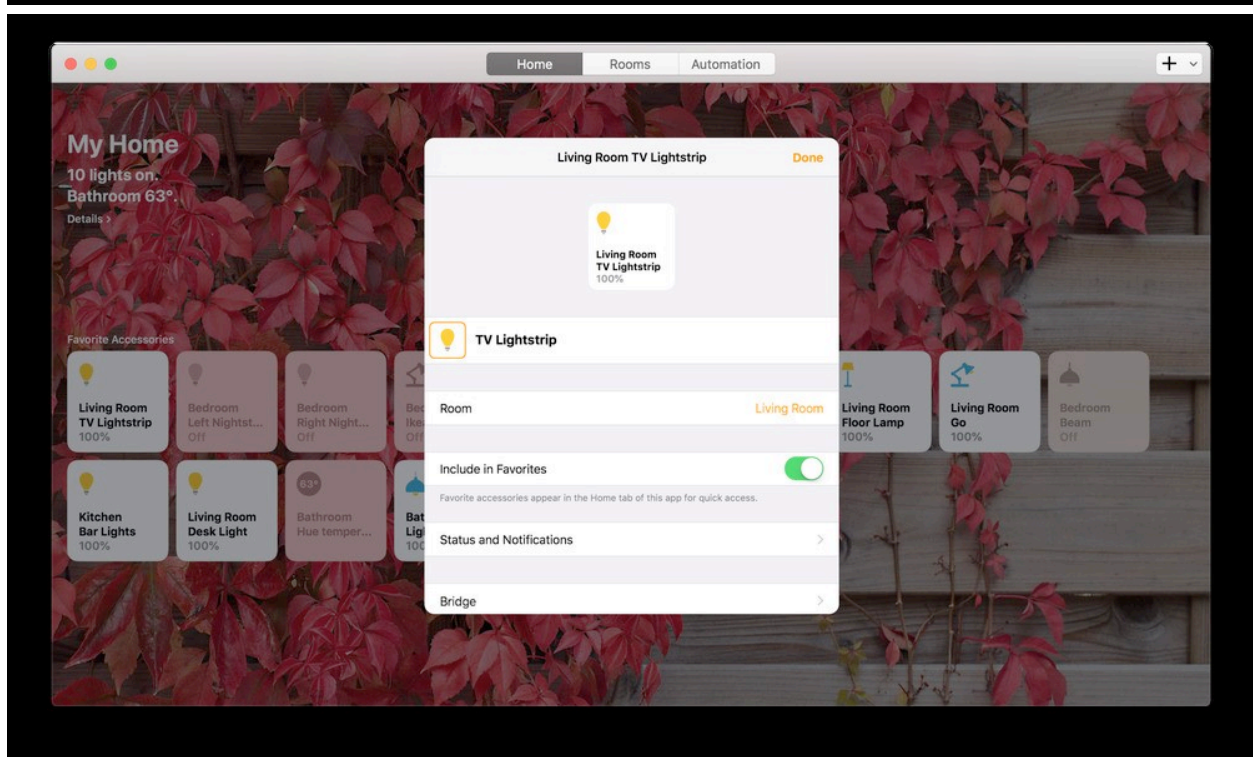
Home Rooms Automation

+

My Home
10 lights on.
Bathroom 63°.
Details >

Favorite Accessories

Living Room TV Lightstrip 100%

Bedroom Left Nightst... Off

Bedroom Right Night... Off

Bed Ike Off

Living Room Floor Lamp 100%

Living Room Go 100%

Bedroom Beam Off

Kitchen Bar Lights 100%

Living Room Desk Light 100%

63°
Bathroom Hue temper...

Bat Lig Off

Living Room TV Lightstrip

Done

Living Room TV Lightstrip 100%

TV Lightstrip

Room

Living Room

Include in Favorites

Favorite accessories appear in the Home tab of this app for quick access.

Status and Notifications

Bridge